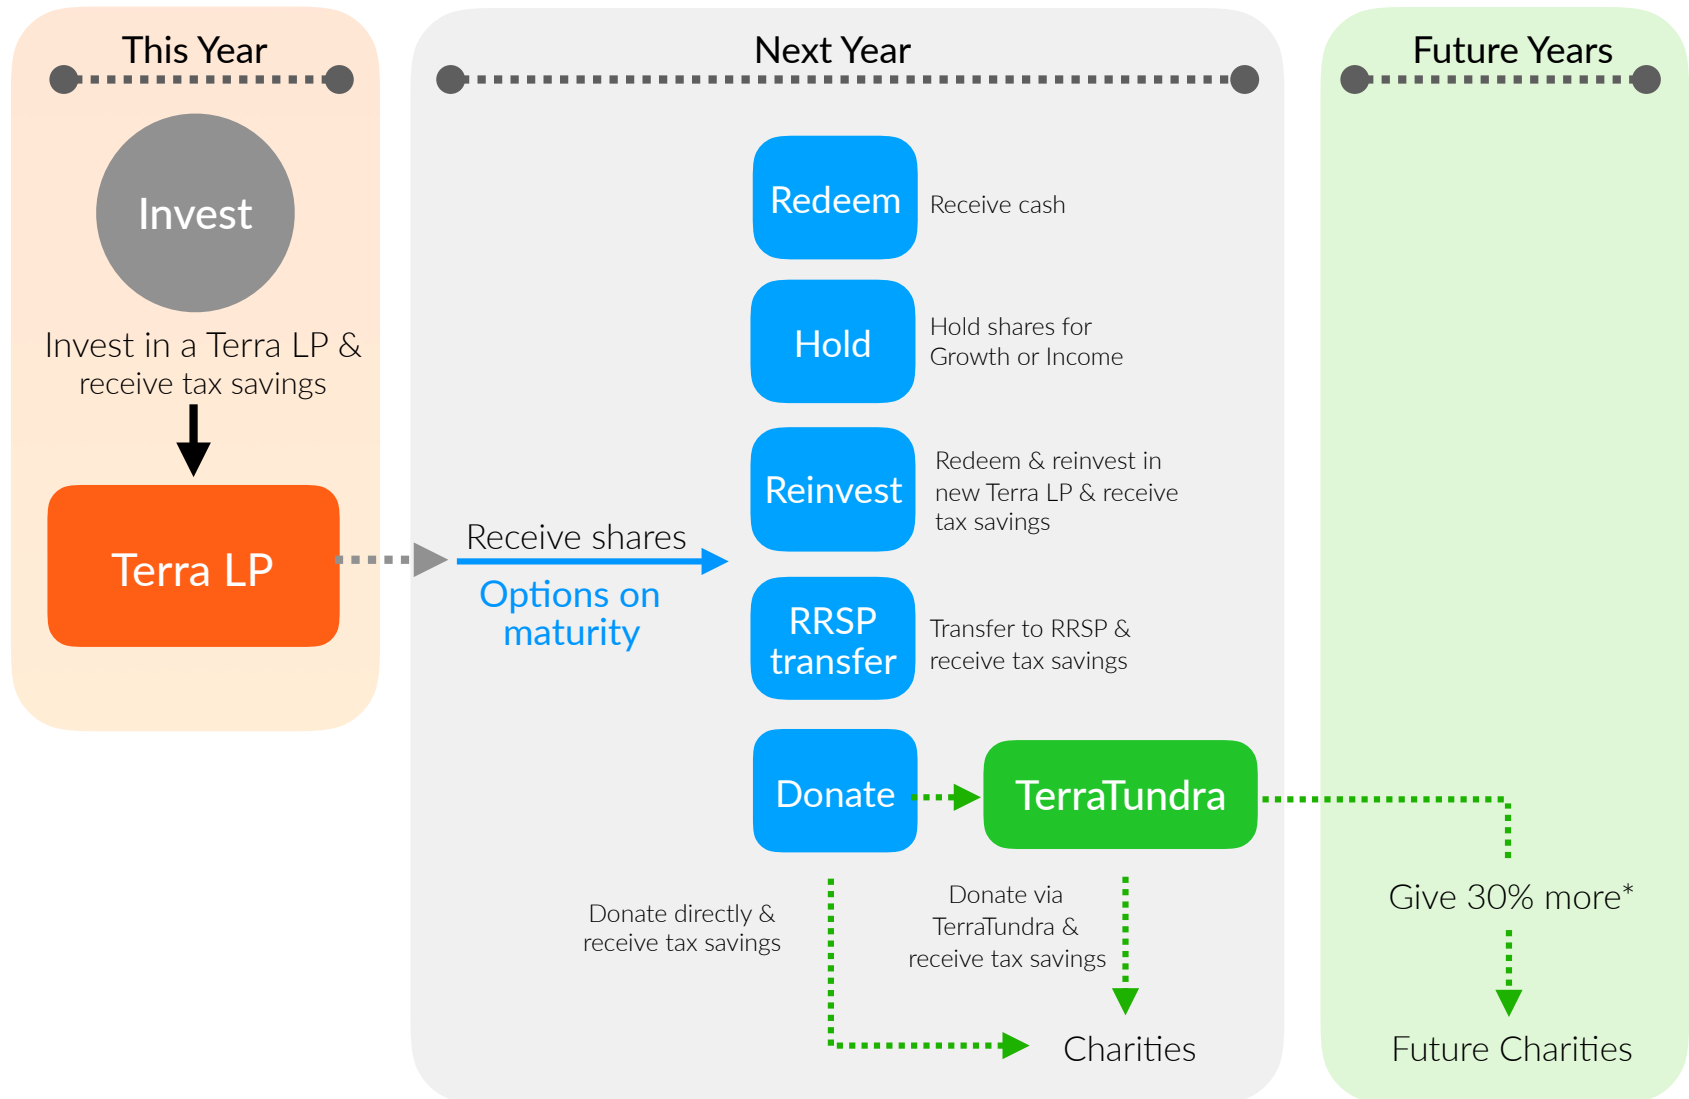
This Year

Invest

Invest in a Terra LP & receive tax savings

Terra LP

Next Year

Receive shares

Options on maturity

Redeem

Receive cash

Hold

Hold shares for Growth or Income

Reinvest

Redeem & reinvest in new Terra LP & receive tax savings

RRSP transfer

Transfer to RRSP & receive tax savings

Donate

TerraTundra

Donate directly & receive tax savings

Donate via TerraTundra & receive tax savings

Charities

Future Years

Give 30% more*

Future Charities